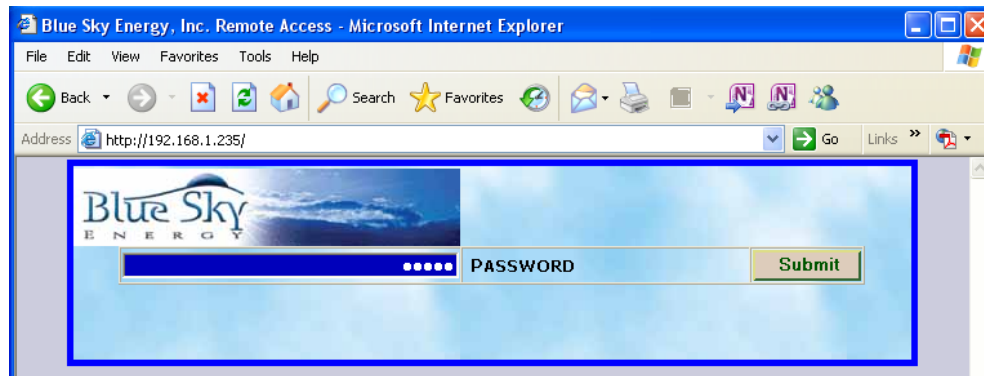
Blue Sky Energy, Inc. Remote Access - Microsoft Internet Explorer

File Edit View Favorites Tools Help

Back Search Favorites

Address http://192.168.1.235/ Go Links »

Blue Sky
E N E R G Y

••••• PASSWORD Submit